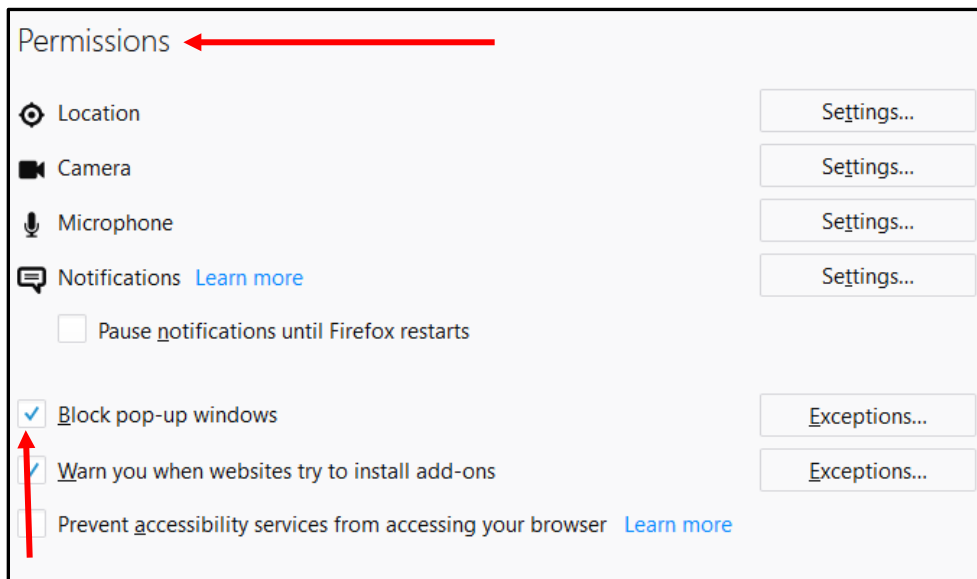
Permissions

Location Settings...

Camera Settings...

Microphone Settings...

Notifications Learn more Settings...

Pause notifications until Firefox restarts

Block pop-up windows Exceptions...

Warn you when websites try to install add-ons Exceptions...

Prevent accessibility services from accessing your browser Learn more